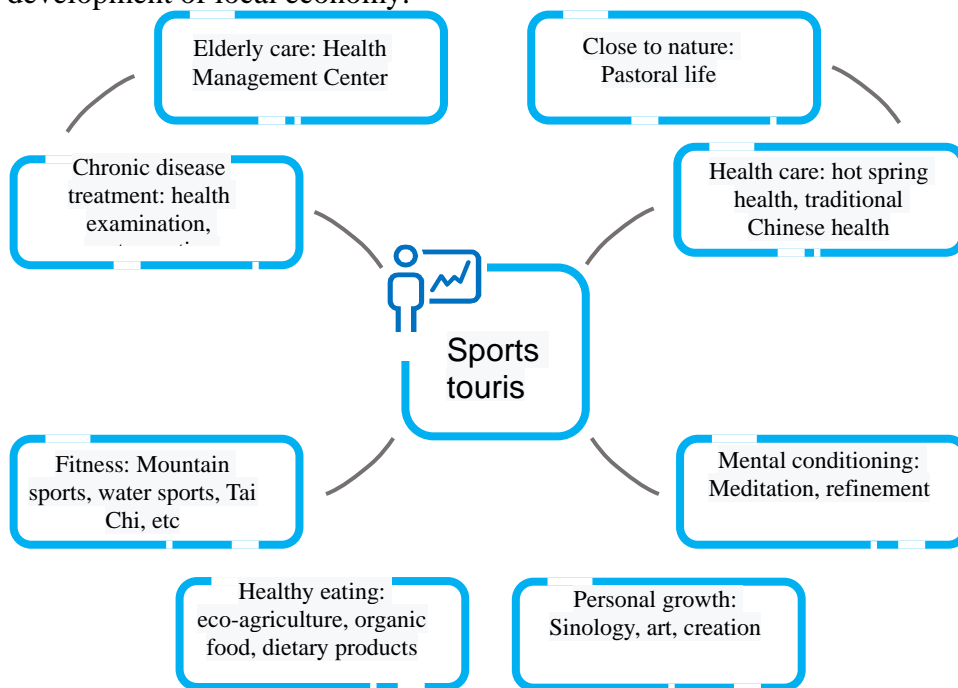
development of local economy.

Elderly care: Health Management Center

Close to nature: Pastoral life

Chronic disease treatment: health examination, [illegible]

Health care: hot spring health, traditional Chinese health

Sports touris

Fitness: Mountain sports, water sports, Tai Chi, etc

Mental conditioning: Meditation, refinement

Healthy eating: eco-agriculture, organic food, dietary products

Personal growth: Sinology, art, creation